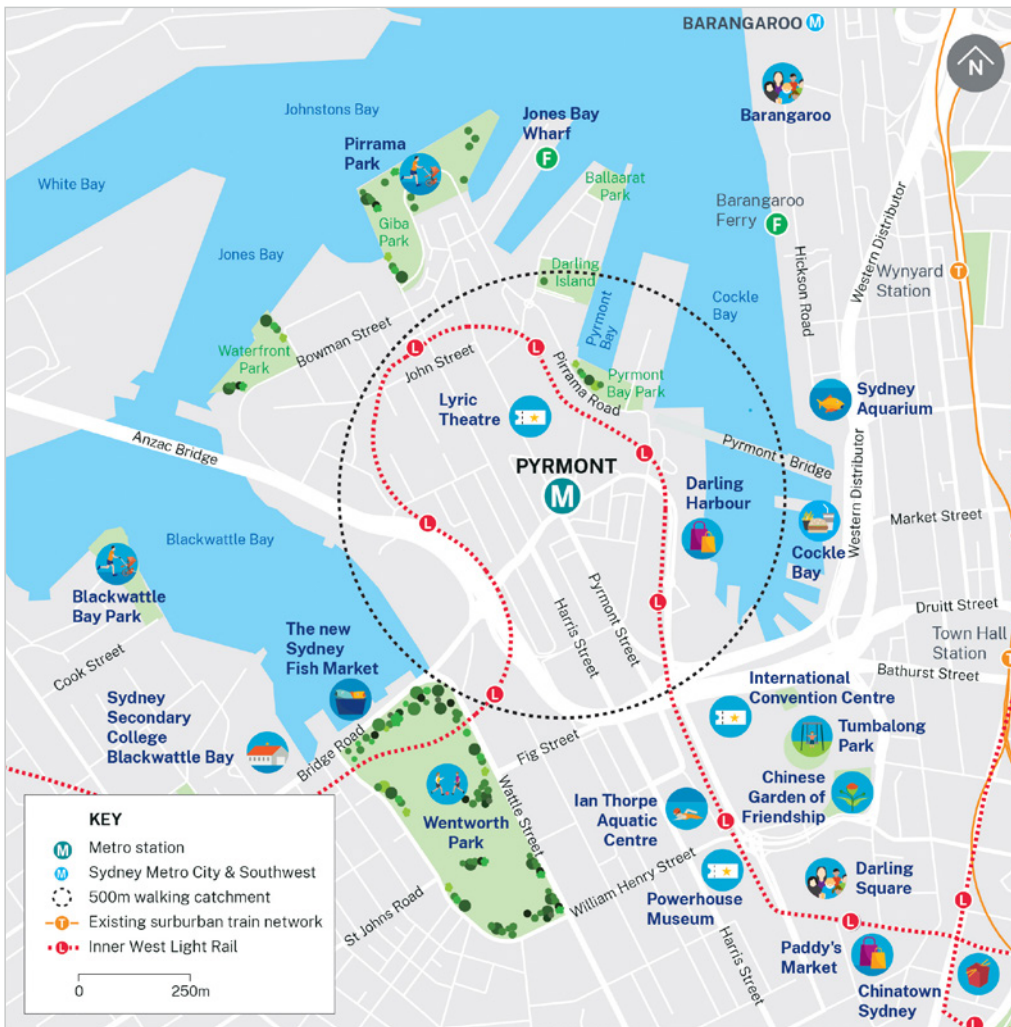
BARANGAROO M
N
Johnstons Bay
Jones Bay Wharf
F
Barangaroo
Pirrama Park
White Bay
Ballaarat Park
Giba Park
Barangaroo Ferry
F
Jones Bay
Darling Island
Hickson Road
Western Distributor
Wynyard Station
T
Pyrmont Bay
Cockle Bay
Waterfront Park
Bowman Street
L
L
John Street
Pirrama Road
Pyrmont Bay Park
Sydney Aquarium
Lyric Theatre
Anzac Bridge
Pyrmont Bridge
PYRMONT
M
L
Darling Harbour
Western Distributor
Market Street
L
Blackwattle Bay
Cockle Bay
Blackwattle Bay Park
L
Harris Street
Pyrmont Street
Druitt Street
The new Sydney Fish Market
Town Hall Station
Cook Street
Bathurst Street
International Convention Centre
Sydney Secondary College Blackwattle Bay
L
Tumbalong Park
Bridge Road
Fig Street
Wattle Street
Chinese Garden of Friendship
Ian Thorpe Aquatic Centre
KEY
M Metro station
M Sydney Metro City & Southwest
500m walking catchment
T Existing surburban train network
L Inner West Light Rail
0 250m
Wentworth Park
L
William Henry Street
Darling Square
St Johns Road
Powerhouse Museum
Harris Street
L
L
Paddy's Market
Chinatown Sydney
L